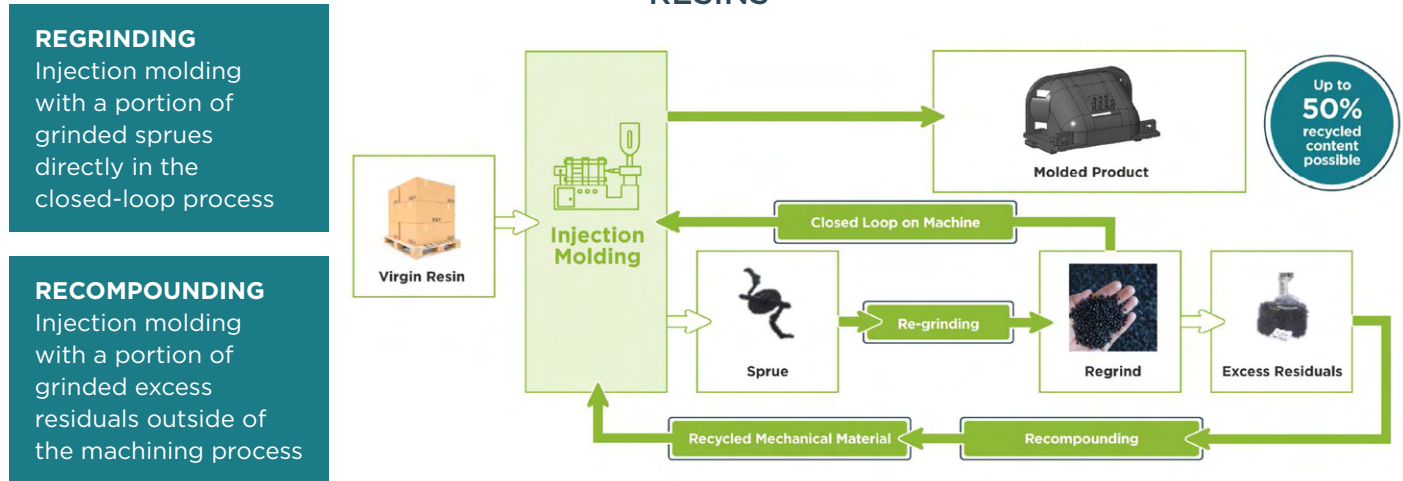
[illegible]

**REGRINDING**
Injection molding with a portion of grinded sprues directly in the closed-loop process

**RECOMPOUNDING**
Injection molding with a portion of grinded excess residuals outside of the machining process

Virgin Resin

Injection Molding

Molded Product

Up to 50% recycled content possible

Closed Loop on Machine

Sprue

Re-grinding

Regrind

Excess Residuals

Recycled Mechanical Material

Recompounding